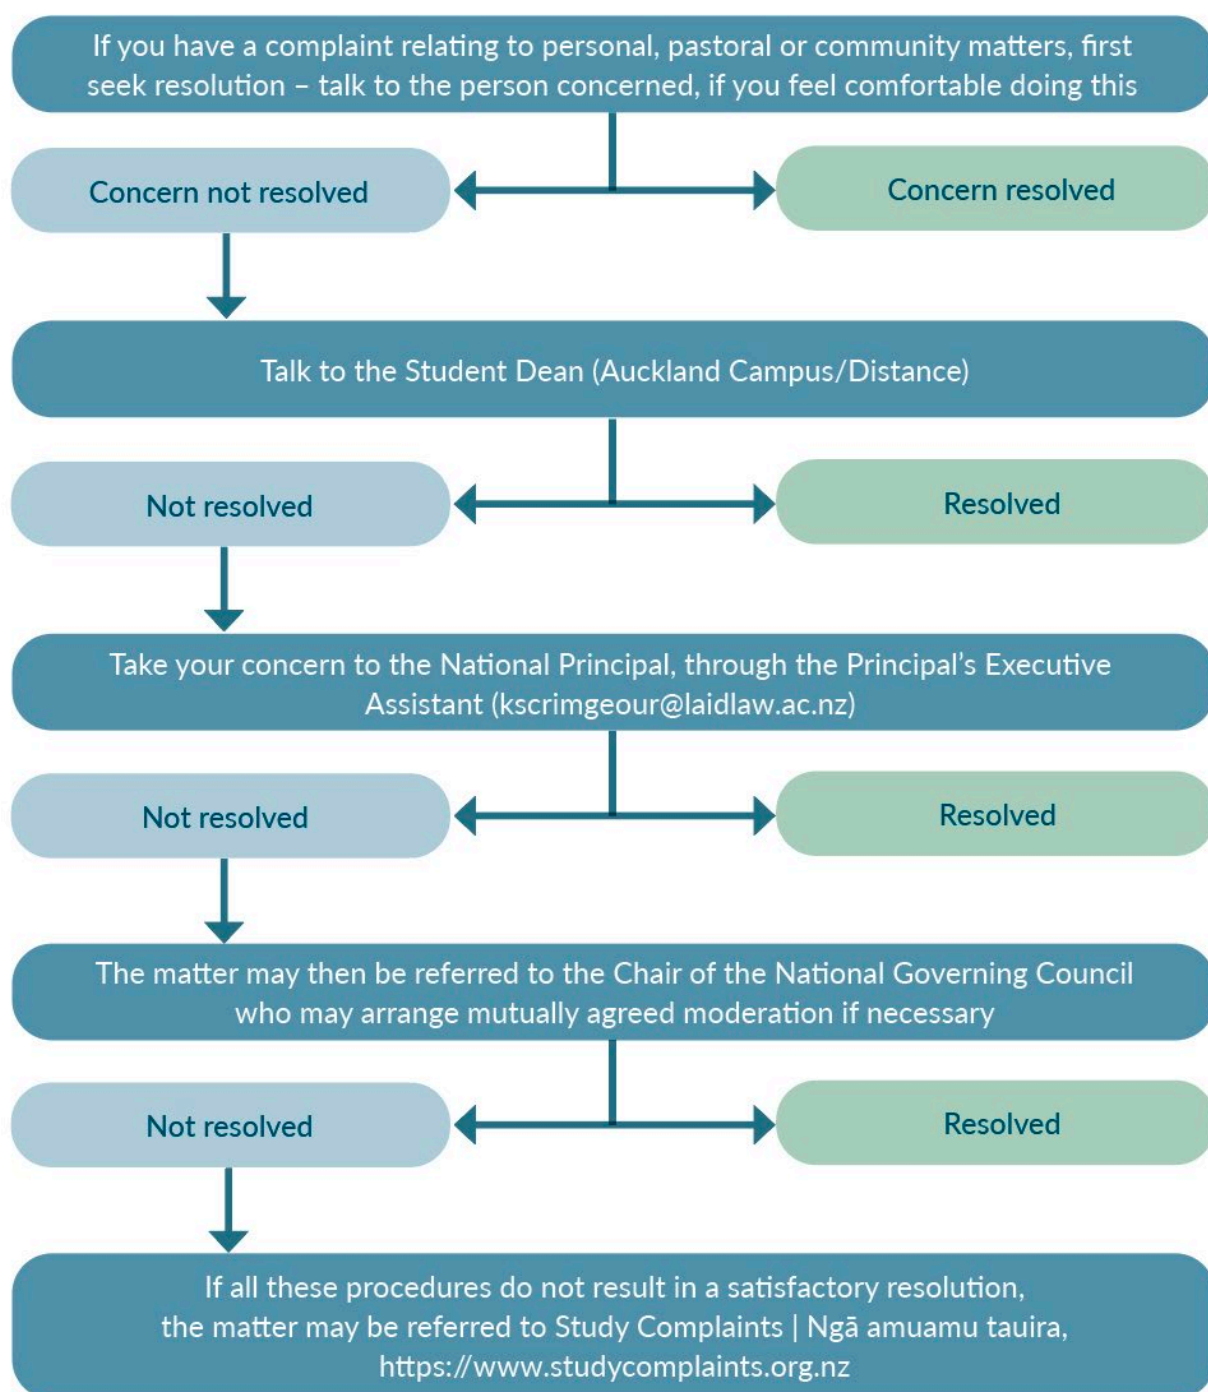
If you have a complaint relating to personal, pastoral or community matters, first seek resolution – talk to the person concerned, if you feel comfortable doing this

Concern not resolved

Concern resolved

Talk to the Student Dean (Auckland Campus/Distance)

Not resolved

Resolved

Take your concern to the National Principal, through the Principal's Executive Assistant (kscrimgeour@laidlaw.ac.nz)

Not resolved

Resolved

The matter may then be referred to the Chair of the National Governing Council who may arrange mutually agreed moderation if necessary

Not resolved

Resolved

If all these procedures do not result in a satisfactory resolution, the matter may be referred to Study Complaints | Ngā amuamu tauira, https://www.studycomplaints.org.nz